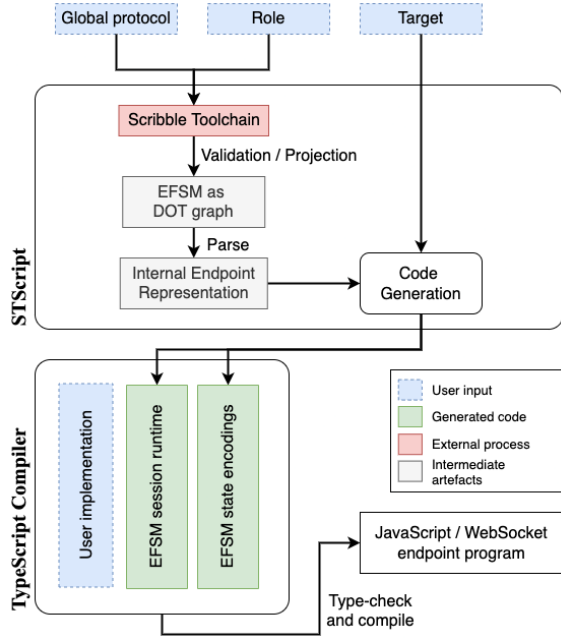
Global protocol

Role

Target

STScript

Scribble Toolchain

Validation / Projection

EFSM as DOT graph

Parse

Internal Endpoint Representation

Code Generation

TypeScript Compiler

User implementation

EFSM session runtime

EFSM state encodings

User input

Generated code

External process

Intermediate artefacts

JavaScript / WebSocket endpoint program

Type-check and compile